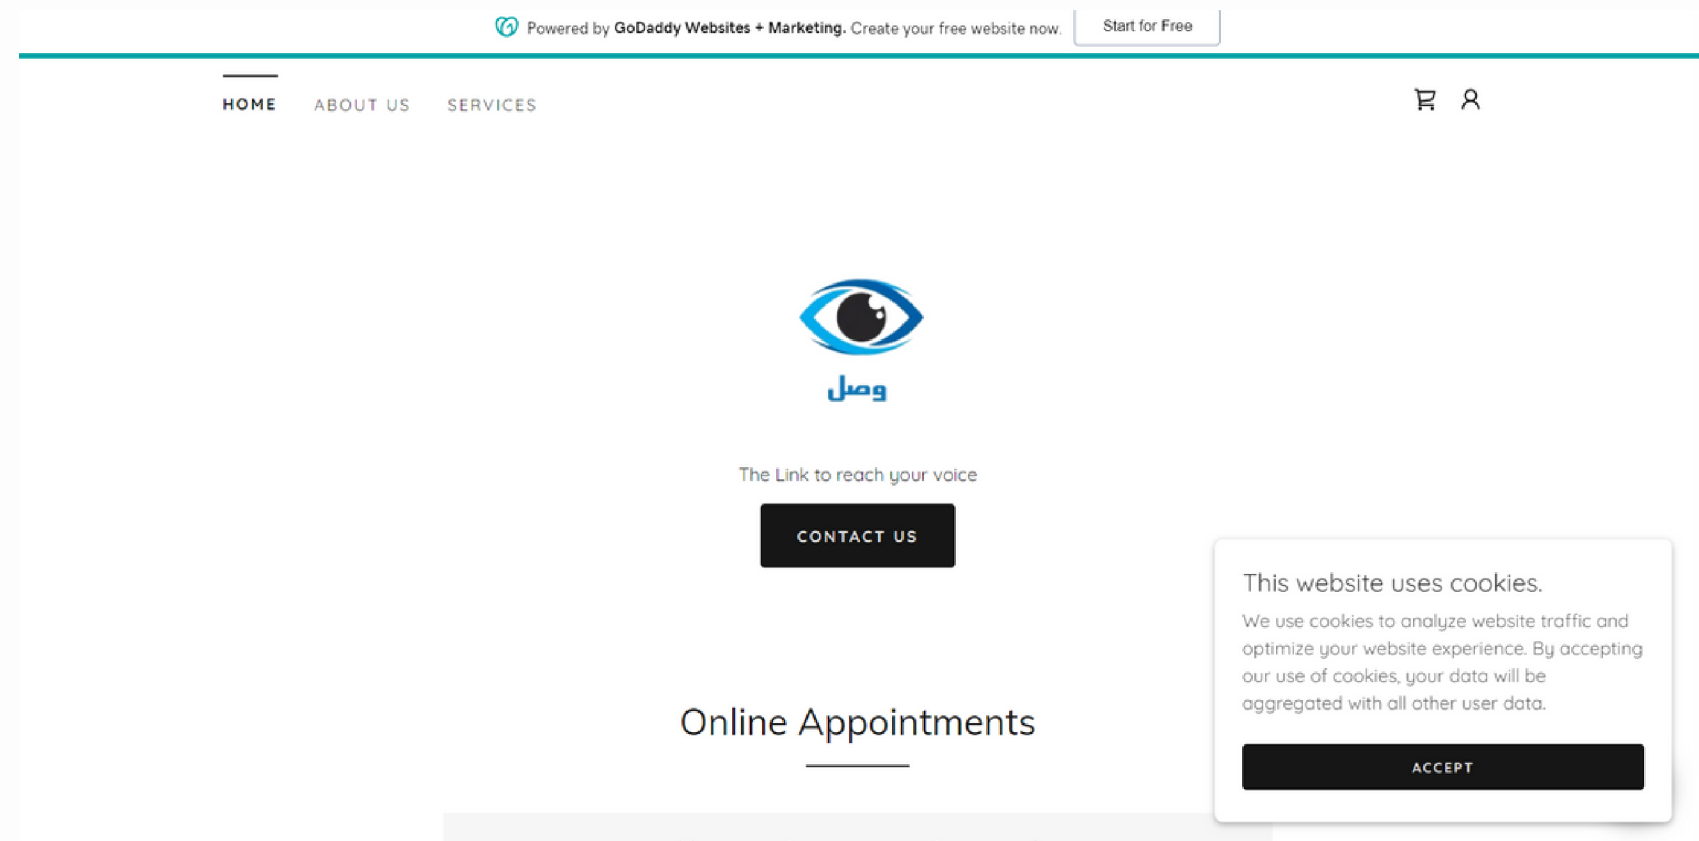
Powered by GoDaddy Websites + Marketing. Create your free website now. Start for Free

HOME ABOUT US SERVICES

وصل

The Link to reach your voice

CONTACT US

Online Appointments

This website uses cookies.

We use cookies to analyze website traffic and optimize your website experience. By accepting our use of cookies, your data will be aggregated with all other user data.

ACCEPT